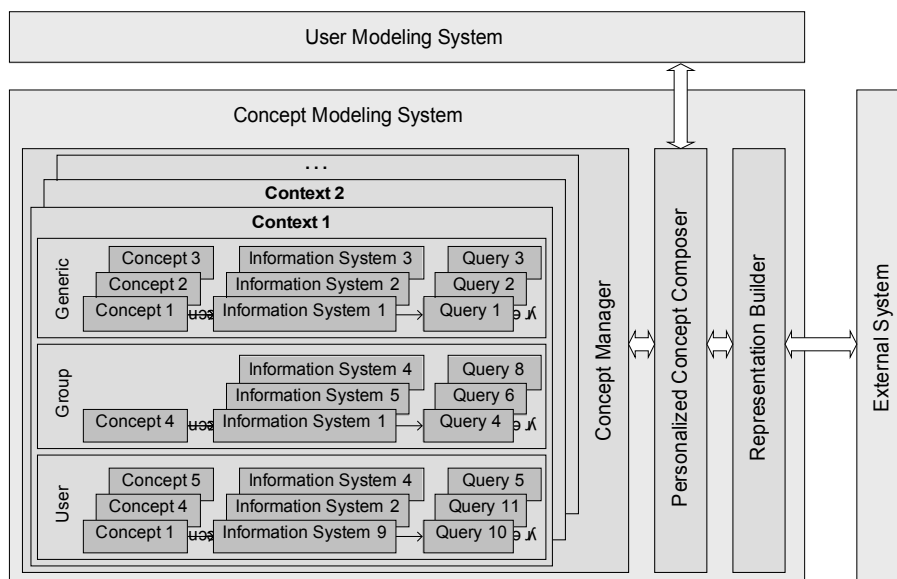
User Modeling System

Concept Modeling System

...

Context 2

Context 1

Generic

Concept 3
Concept 2
Concept 1

Information System 3
Information System 2
Information System 1

Query 3
Query 2
Query 1

Group

Concept 4

Information System 4
Information System 5
Information System 1

Query 8
Query 6
Query 4

User

Concept 5
Concept 4
Concept 1

Information System 4
Information System 2
Information System 9

Query 5
Query 11
Query 10

Concept Manager

Personalized Concept Composer

Representation Builder

External System